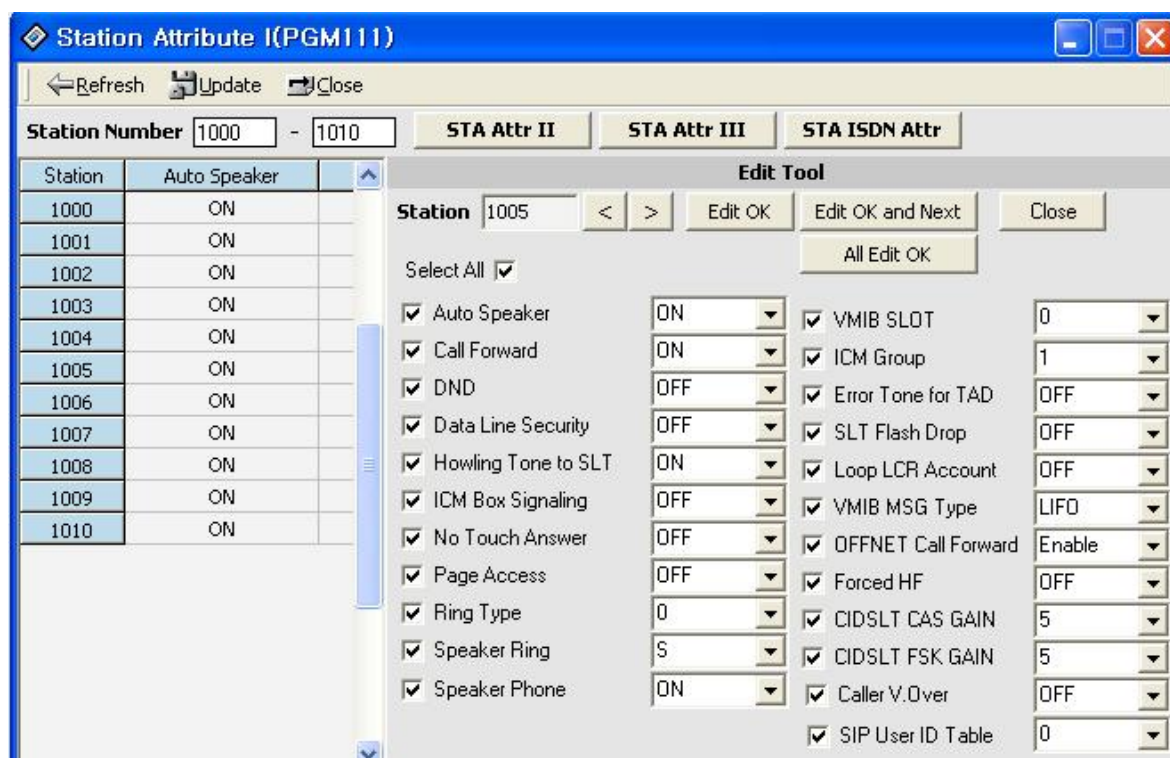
Station Attribute I(PGM111)

Refresh Update Close

Station Number 1000 - 1010 STA Attr II STA Attr III STA ISDN Attr

| Station | Auto Speaker |
|---|---|
| 1000 | ON |
| 1001 | ON |
| 1002 | ON |
| 1003 | ON |
| 1004 | ON |
| 1005 | ON |
| 1006 | ON |
| 1007 | ON |
| 1008 | ON |
| 1009 | ON |
| 1010 | ON |

Edit Tool

Station 1005 < > Edit OK Edit OK and Next Close

All Edit OK

Select All

Auto Speaker ON
Call Forward ON
DND OFF
Data Line Security OFF
Howling Tone to SLT ON
ICM Box Signaling OFF
No Touch Answer OFF
Page Access OFF
Ring Type 0
Speaker Ring S
Speaker Phone ON

VMIB SLOT 0
ICM Group 1
Error Tone for TAD OFF
SLT Flash Drop OFF
Loop LCR Account OFF
VMIB MSG Type LIFO
OFFNET Call Forward Enable
Forced HF OFF
CIDSLT CAS GAIN 5
CIDSLT FSK GAIN 5
Caller V.Over OFF
SIP User ID Table 0